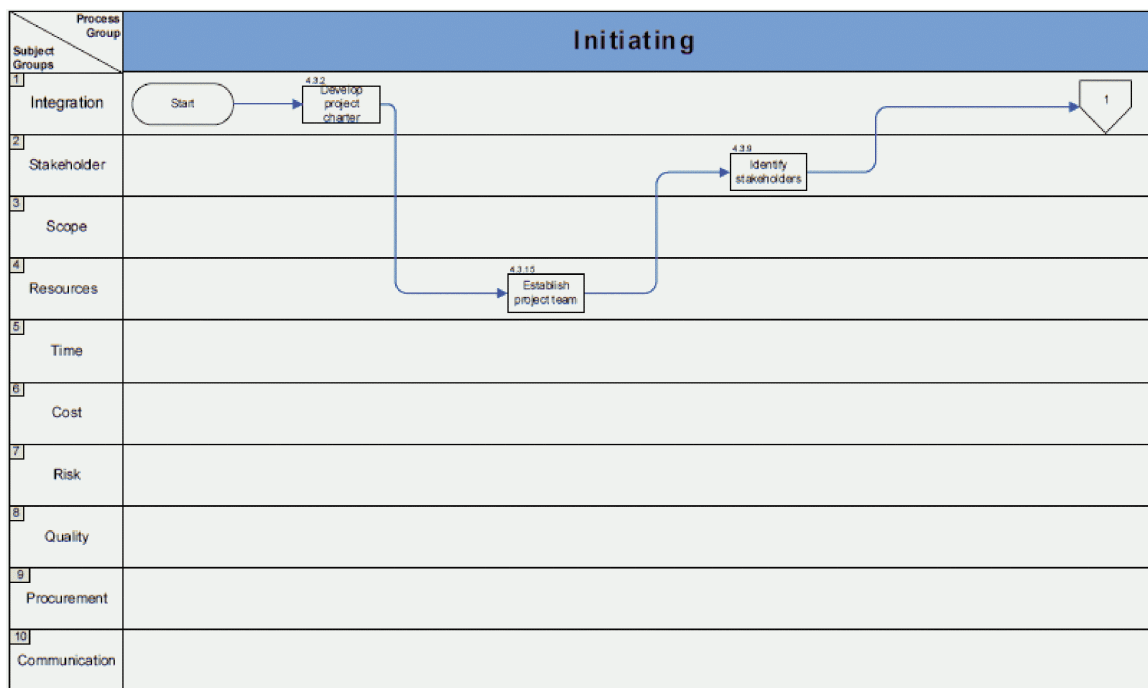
Process Group

Subject Groups

Initiating

1 Integration

Start

4.3.2 Develop project charter

1

2 Stakeholder

4.3.9 Identify stakeholders

3 Scope

4 Resources

4.3.15 Establish project team

5 Time

6 Cost

7 Risk

8 Quality

9 Procurement

10 Communication